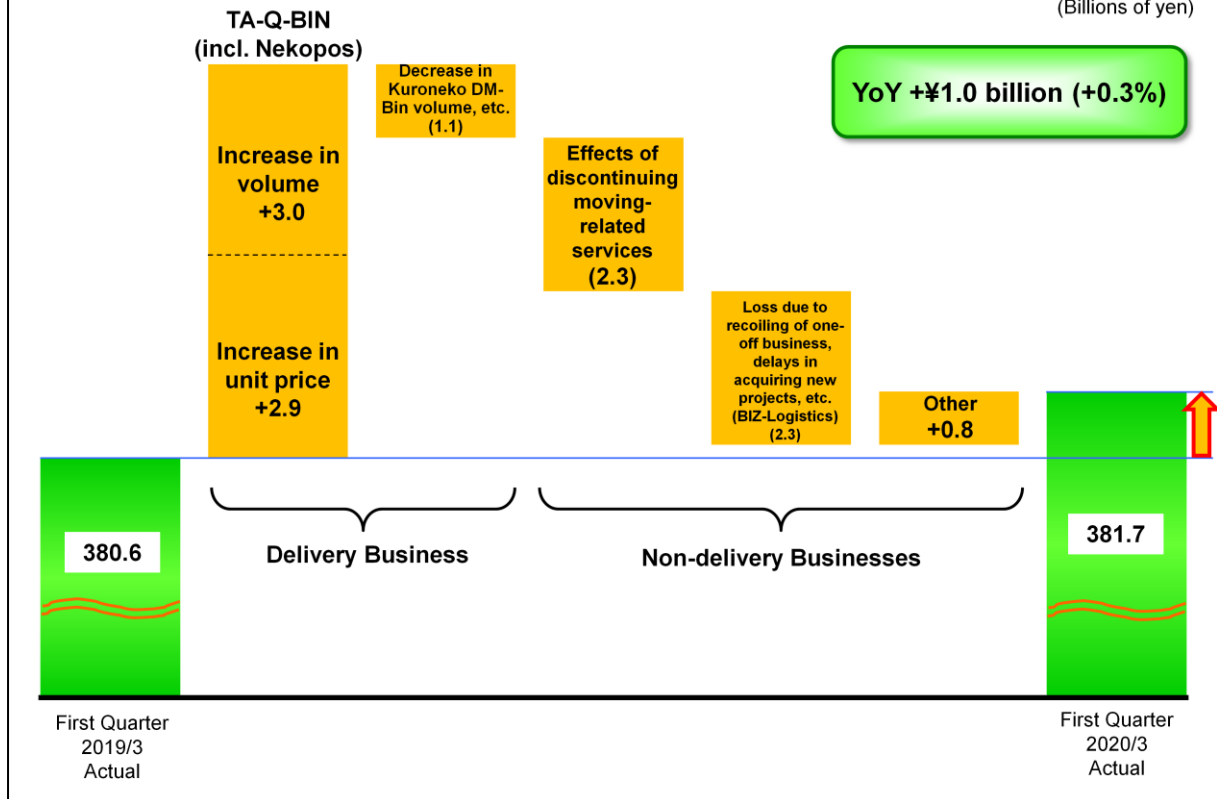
(Billions of yen)

TA-Q-BIN (incl. Nekopos)

YoY +¥1.0 billion (+0.3%)

Increase in volume +3.0

Increase in unit price +2.9

Decrease in Kuroneko DM-Bin volume, etc. (1.1)

Effects of discontinuing moving-related services (2.3)

Loss due to recoiling of one-off business, delays in acquiring new projects, etc. (BIZ-Logistics) (2.3)

Other +0.8

380.6

Delivery Business

Non-delivery Businesses

381.7

First Quarter 2019/3 Actual

First Quarter 2020/3 Actual